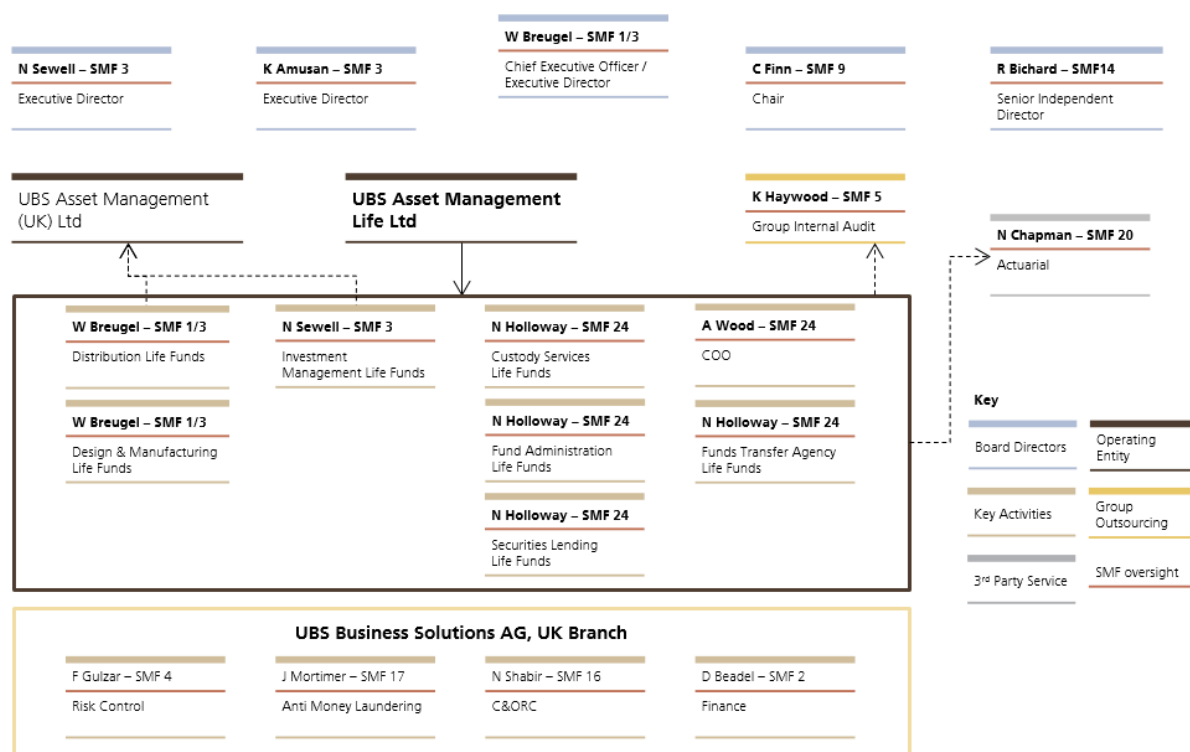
N Sewell – SMF 3
Executive Director

K Amusan – SMF 3
Executive Director

W Breugel – SMF 1/3
Chief Executive Officer / Executive Director

C Finn – SMF 9
Chair

R Bichard – SMF14
Senior Independent Director

UBS Asset Management (UK) Ltd

UBS Asset Management Life Ltd

K Haywood – SMF 5
Group Internal Audit

N Chapman – SMF 20
Actuarial

W Breugel – SMF 1/3
Distribution Life Funds

W Breugel – SMF 1/3
Design & Manufacturing Life Funds

N Sewell – SMF 3
Investment Management Life Funds

N Holloway – SMF 24
Custody Services Life Funds

N Holloway – SMF 24
Fund Administration Life Funds

N Holloway – SMF 24
Securities Lending Life Funds

A Wood – SMF 24
COO

N Holloway – SMF 24
Funds Transfer Agency Life Funds

Key
Board Directors
Operating Entity
Key Activities
Group Outsourcing
3rd Party Service
SMF oversight

UBS Business Solutions AG, UK Branch

F Gulzar – SMF 4
Risk Control

J Mortimer – SMF 17
Anti Money Laundering

N Shabir – SMF 16
C&ORC

D Beadel – SMF 2
Finance